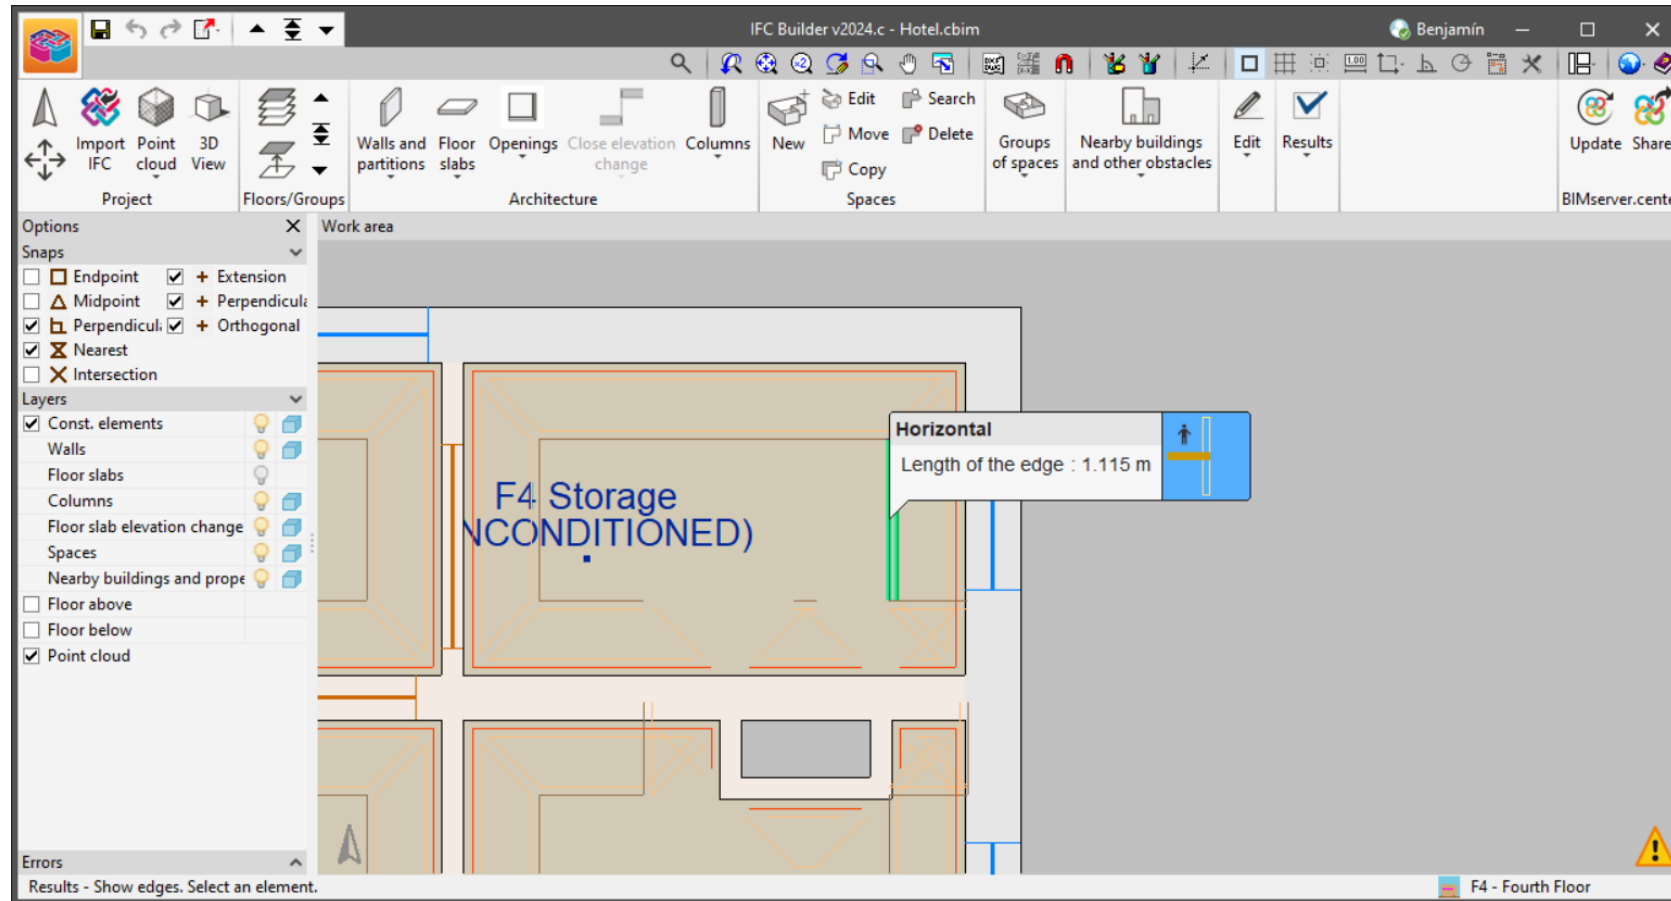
IFC Builder v2024.c - Hotel.cbim

Benjamín

Import IFC
Point cloud
3D View
Project

Floors/Groups

Walls and partitions
Floor slabs
Openings
Close elevation change
Columns
Architecture

New
Edit
Move
Copy
Search
Delete
Spaces

Groups of spaces
Nearby buildings and other obstacles
Edit
Results

Update
Share
BIMserver.cente

Options
Snaps
Endpoint
Extension
Midpoint
Perpendicul
Perpendicul
Orthogonal
Nearest
Intersection
Layers
Const. elements
Walls
Floor slabs
Columns
Floor slab elevation change
Spaces
Nearby buildings and prope
Floor above
Floor below
Point cloud

Errors

Work area

F4 Storage
NCONDITIONED)

Horizontal
Length of the edge : 1.115 m

Results - Show edges. Select an element.

F4 - Fourth Floor